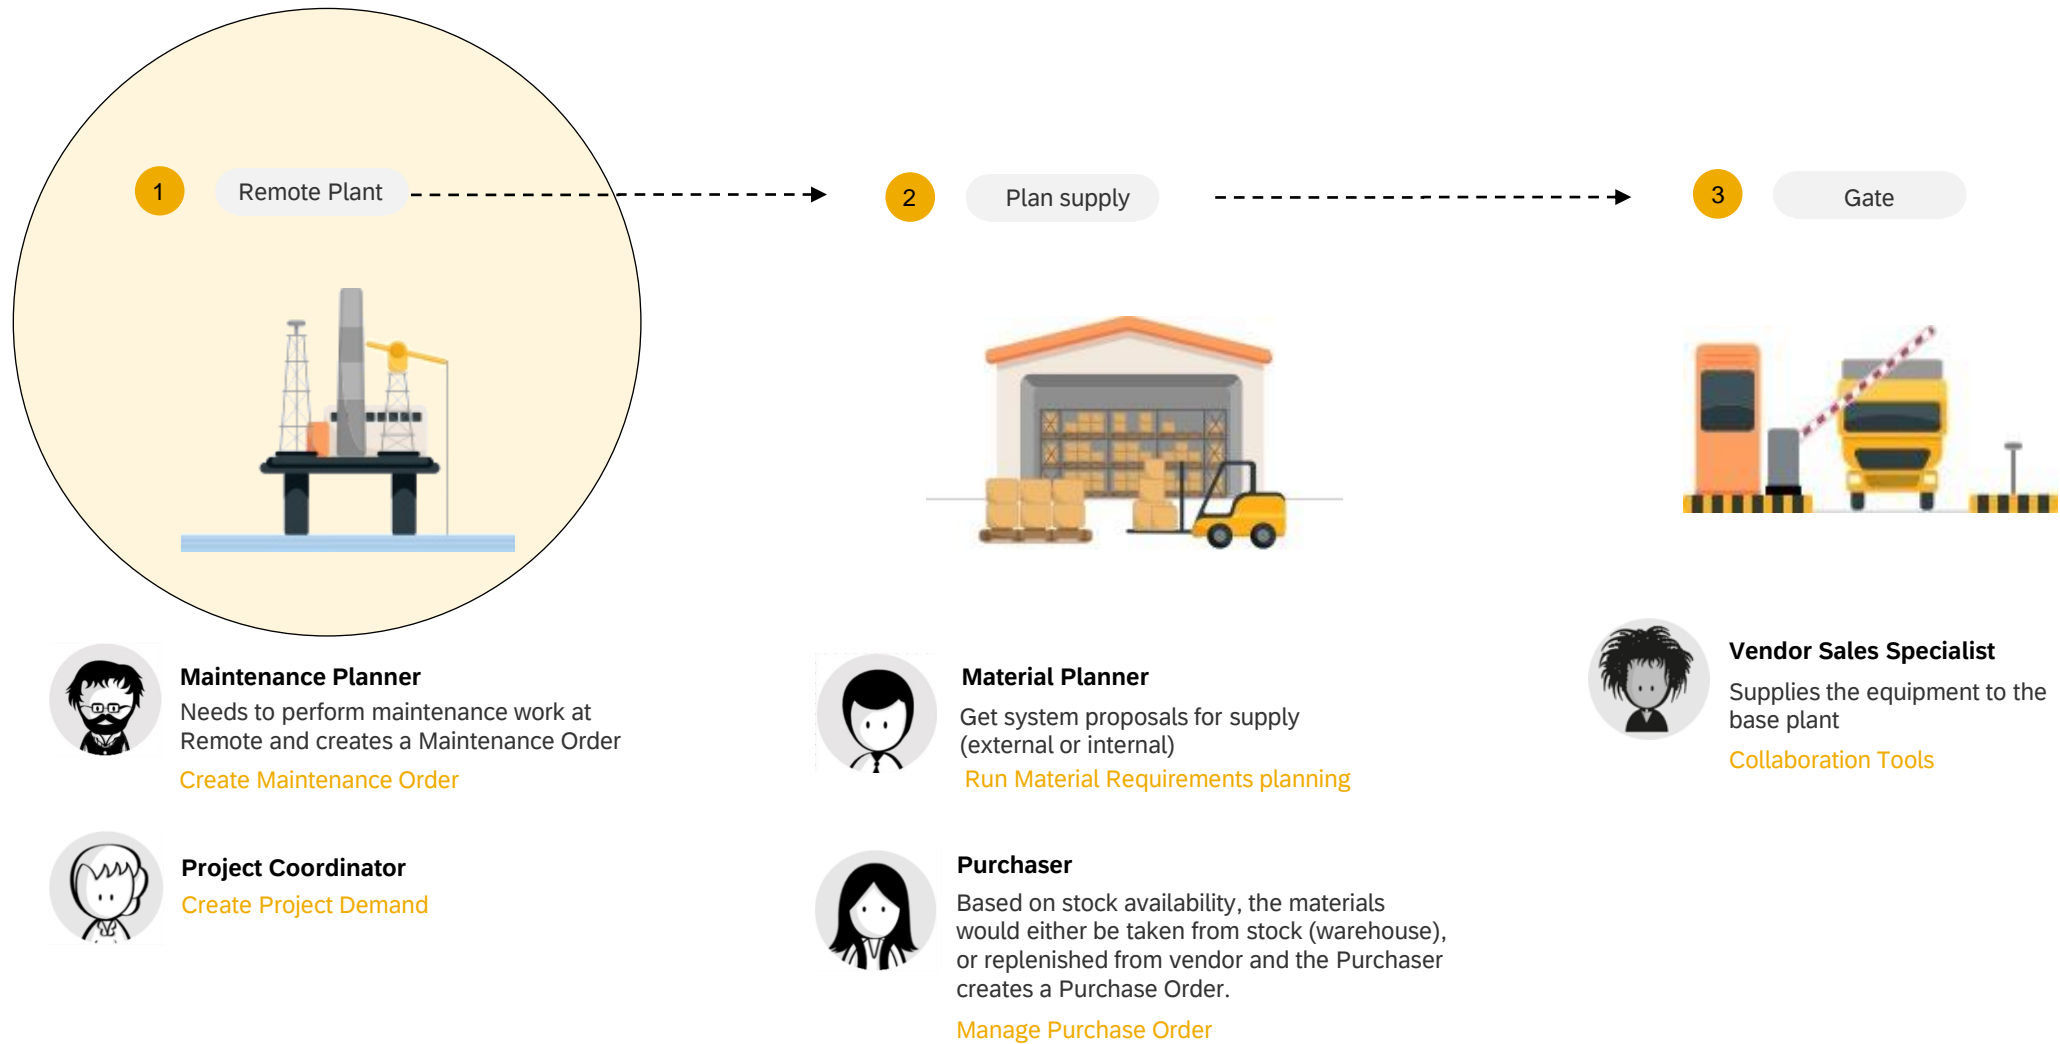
1 Remote Plant

2 Plan supply

3 Gate

Maintenance Planner
Needs to perform maintenance work at Remote and creates a Maintenance Order
Create Maintenance Order

Project Coordinator
Create Project Demand

Material Planner
Get system proposals for supply (external or internal)
Run Material Requirements planning

Purchaser
Based on stock availability, the materials would either be taken from stock (warehouse), or replenished from vendor and the Purchaser creates a Purchase Order.
Manage Purchase Order

Vendor Sales Specialist
Supplies the equipment to the base plant
Collaboration Tools